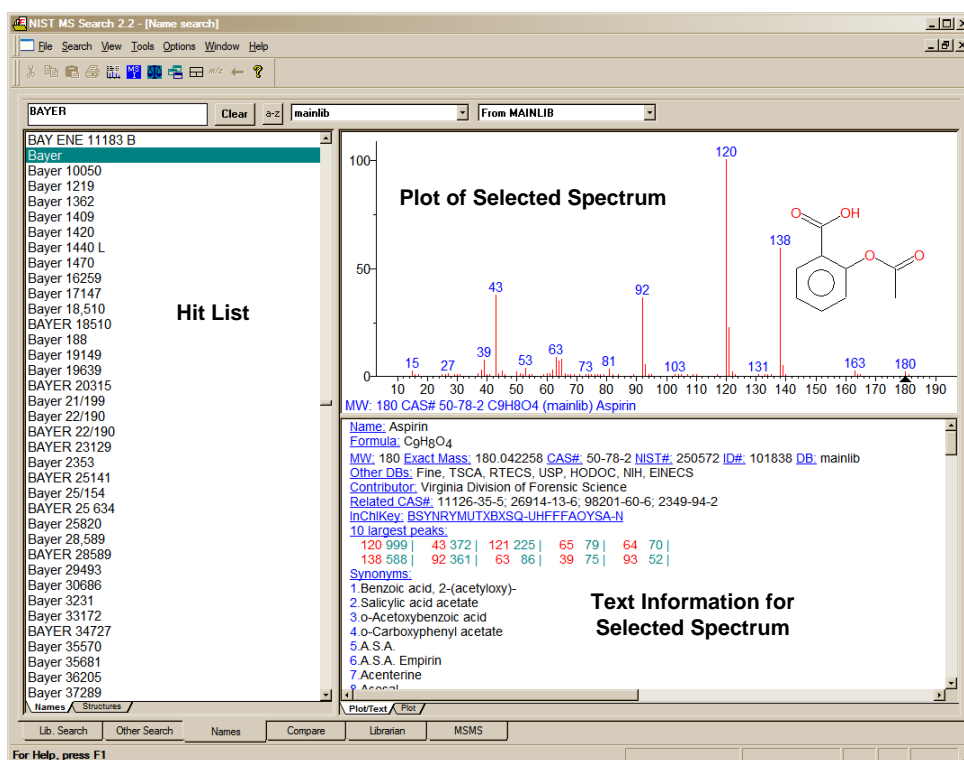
NIST MS Search 2.2 - [Name search]

File Search View Tools Options Window Help

BAYER
Clear
a-z
mainlib
From MAINLIB

BAY ENE 11183 B
Bayer
Bayer 10050
Bayer 1219
Bayer 1362
Bayer 1409
Bayer 1420
Bayer 1440 L
Bayer 1470
Bayer 16259
Bayer 17147
Bayer 18,510
BAYER 18510
Bayer 188
Bayer 19149
Bayer 19639
BAYER 20315
Bayer 21/199
Bayer 22/190
BAYER 22/190
BAYER 23129
Bayer 2353
BAYER 25141
Bayer 25/154
BAYER 25 634
Bayer 25820
Bayer 28,589
BAYER 28589
Bayer 29493
Bayer 30686
Bayer 3231
Bayer 33172
BAYER 34727
Bayer 35570
Bayer 35681
Bayer 36205
Bayer 37289

Hit List

Names Structures

Plot of Selected Spectrum

100
50
0
15 27 39 43 53 63 73 81 92 103 120 131 138 163 180
10 20 30 40 50 60 70 80 90 100 110 120 130 140 150 160 170 180 190

O OH
O O

MW: 180 CAS# 50-78-2 C9H8O4 (mainlib) Aspirin

Name: Aspirin
Formula: $C_9H_8O_4$
MW: 180 Exact Mass: 180.042258 CAS#: 50-78-2 NIST#: 250572 ID#: 101838 DB: mainlib
Other DBs: Fine, TSCA, RTECS, USP, HODOC, NIH, EINECS
Contributor: Virginia Division of Forensic Science
Related CAS#: 11126-35-5; 26914-13-6; 98201-60-6; 2349-94-2
InChIKey: BSYNRYMUTXBXSQ-UHFFFAOYSA-N
10 largest peaks:
120 999 | 43 372 | 121 225 | 65 79 | 64 70 |
138 588 | 92 361 | 63 86 | 39 75 | 93 52 |
Synonyms:
1.Benzoic acid, 2-(acetyloxy)-
2.Salicylic acid acetate
3.o-Acetoxybenzoic acid
4.o-Carboxyphenyl acetate
5.A.S.A.
6.A.S.A. Empirin
7.Acenterine
8.Acesal

Text Information for Selected Spectrum

Plot/Text Plot

Lib. Search Other Search Names Compare Librarian MSMS

For Help, press F1